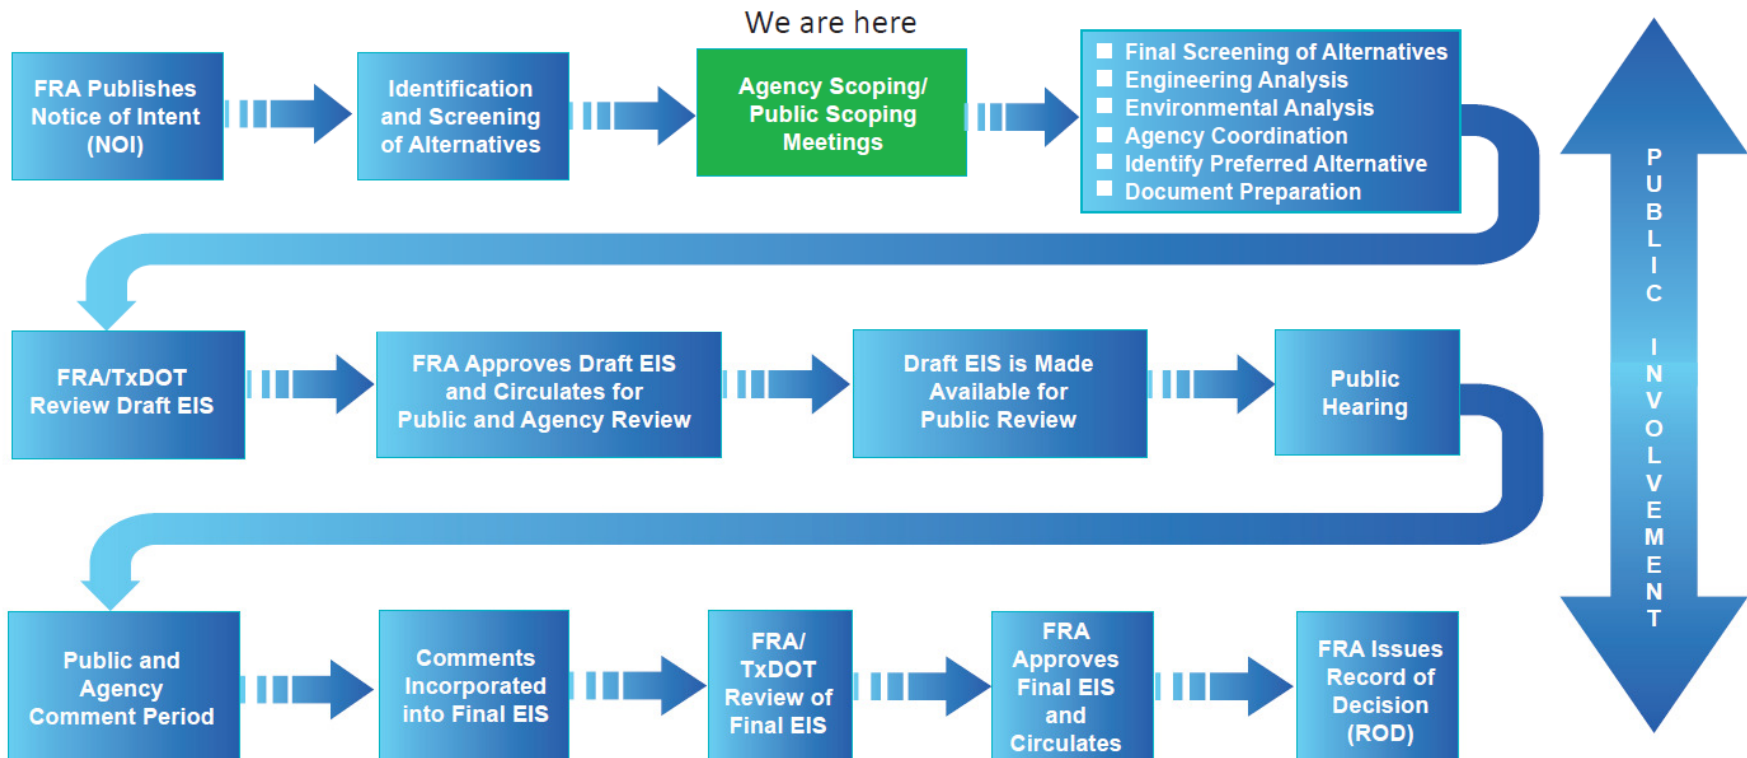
We are here

FRA Publishes Notice of Intent (NOI)

Identification and Screening of Alternatives

Agency Scoping/ Public Scoping Meetings

Final Screening of Alternatives
Engineering Analysis
Environmental Analysis
Agency Coordination
Identify Preferred Alternative
Document Preparation

PUBLIC INVOLVEMENT

FRA/TxDOT Review Draft EIS

FRA Approves Draft EIS and Circulates for Public and Agency Review

Draft EIS is Made Available for Public Review

Public Hearing

Public and Agency Comment Period

Comments Incorporated into Final EIS

FRA/ TxDOT Review of Final EIS

FRA Approves Final EIS and Circulates

FRA Issues Record of Decision (ROD)